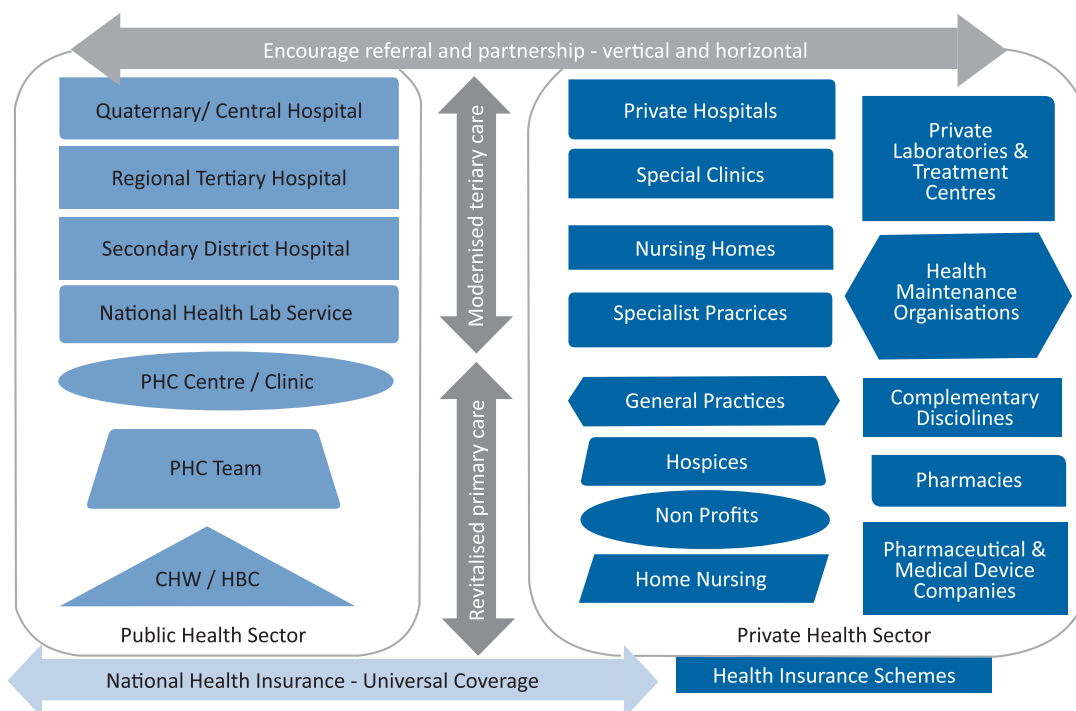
Encourage referral and partnership - vertical and horizontal

Quaternary/ Central Hospital

Regional Tertiary Hospital

Secondary District Hospital

National Health Lab Service

PHC Centre / Clinic

PHC Team

CHW / HBC

Public Health Sector

Modernised teriary care

Revitalised primary care

Private Hospitals

Special Clinics

Nursing Homes

Specialist Pracrices

General Practices

Hospices

Non Profits

Home Nursing

Private Laboratories & Treatment Centres

Health Maintenance Organisations

Complementary Disciolines

Pharmacies

Pharmaceutical & Medical Device Companies

Private Health Sector

National Health Insurance - Universal Coverage

Health Insurance Schemes